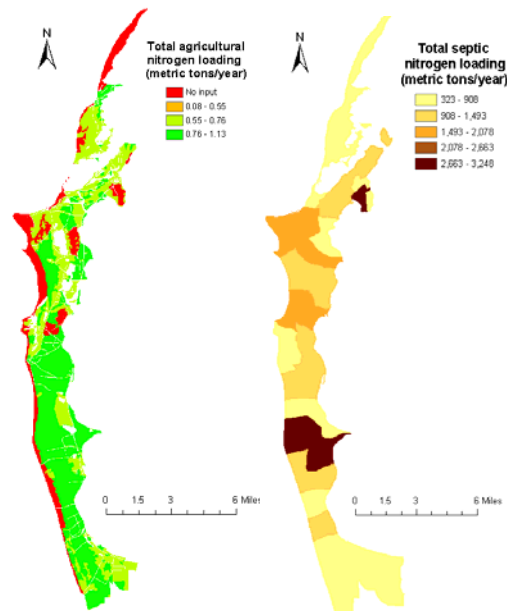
N

Total agricultural nitrogen loading (metric tons/year)

No input
0.08 - 0.55
0.55 - 0.76
0.76 - 1.13

0 1.5 3 6 Miles

N

Total septic nitrogen loading (metric tons/year)

323 - 908
908 - 1,493
1,493 - 2,078
2,078 - 2,663
2,663 - 3,248

0 1.5 3 6 Miles